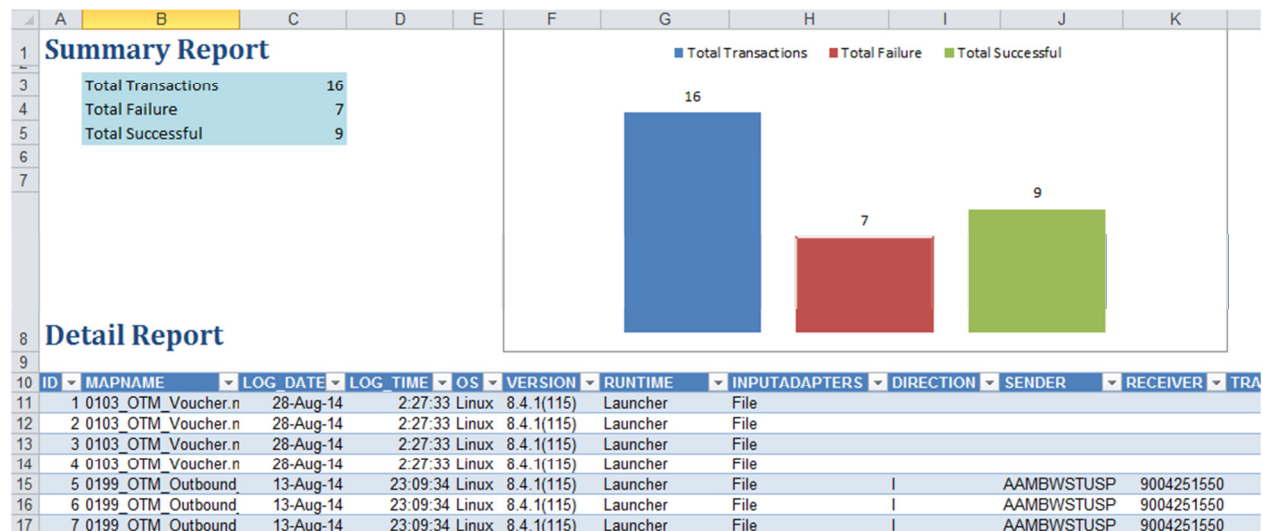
|  | A | B | C | D | E | F | G | H | I | J | K |
|---|---|---|---|---|---|---|---|---|---|---|---|
| 1 | Summary Report | | | | | | | | | | |
| 3 | | Total Transactions | 16 | | | | | | | | |
| 4 | | Total Failure | 7 | | | | | | | | |
| 5 | | Total Successful | 9 | | | | | | | | |
| 6 | | | | | | | | | | | |
| 7 | | | | | | | | | | | |
| 8 | Detail Report | | | | | | | | | | |
| 9 | | | | | | | | | | | |
| 10 | ID | MAPNAME | LOG_DATE | LOG_TIME | OS | VERSION | RUNTIME | INPUTADAPTERS | DIRECTION | SENDER | RECEIVER | TRA
| 11 | 1 | 0103_OTM_Voucher.n | 28-Aug-14 | 2:27:33 | Linux | 8.4.1(115) | Launcher | File | | | |
| 12 | 2 | 0103_OTM_Voucher.n | 28-Aug-14 | 2:27:33 | Linux | 8.4.1(115) | Launcher | File | | | |
| 13 | 3 | 0103_OTM_Voucher.n | 28-Aug-14 | 2:27:33 | Linux | 8.4.1(115) | Launcher | File | | | |
| 14 | 4 | 0103_OTM_Voucher.n | 28-Aug-14 | 2:27:33 | Linux | 8.4.1(115) | Launcher | File | | | |
| 15 | 5 | 0199_OTM_Outbound_ | 13-Aug-14 | 23:09:34 | Linux | 8.4.1(115) | Launcher | File | I | AAMBWSTUSP | 9004251550 |
| 16 | 6 | 0199_OTM_Outbound_ | 13-Aug-14 | 23:09:34 | Linux | 8.4.1(115) | Launcher | File | I | AAMBWSTUSP | 9004251550 |
| 17 | 7 | 0199_OTM_Outbound_ | 13-Aug-14 | 23:09:34 | Linux | 8.4.1(115) | Launcher | File | I | AAMBWSTUSP | 9004251550 |

Total Transactions Total Failure Total Successful

16

7

9